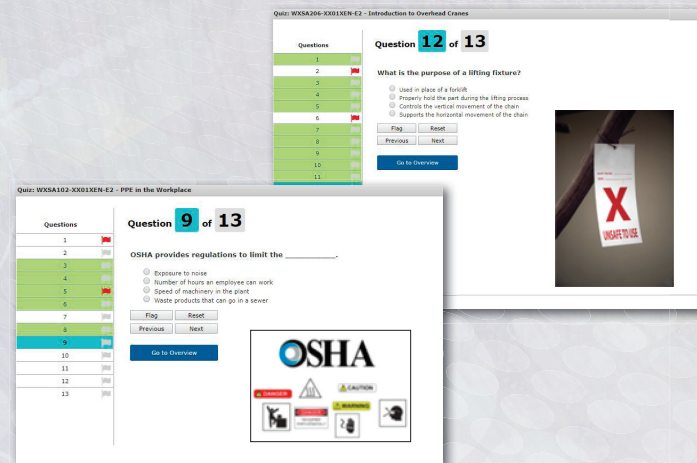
Quiz: WXSA206-XX01XEN-E2 - Introduction to Overhead Cranes

Questions

1
2
3
4
5
6
7
8
9
10
11

Question 12 of 13

What is the purpose of a lifting fixture?

Used in place of a forklift
Properly hold the part during the lifting process
Controls the vertical movement of the chain
Supports the horizontal movement of the chain

Flag
Reset
Previous
Next

Go to Overview

X
UNSAFE TO USE

Quiz: WXSA102-XX01XEN-E2 - PPE in the Workplace

Questions

1
2
3
4
5
6
7
8
9
10
11
12
13

Question 9 of 13

OSHA provides regulations to limit the ___________.

Exposure to noise
Number of hours an employee can work
Speed of machinery in the plant
Waste products that can go in a sewer

Flag
Reset
Previous
Next

Go to Overview

OSHA

DANGER
CAUTION
WARNING
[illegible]